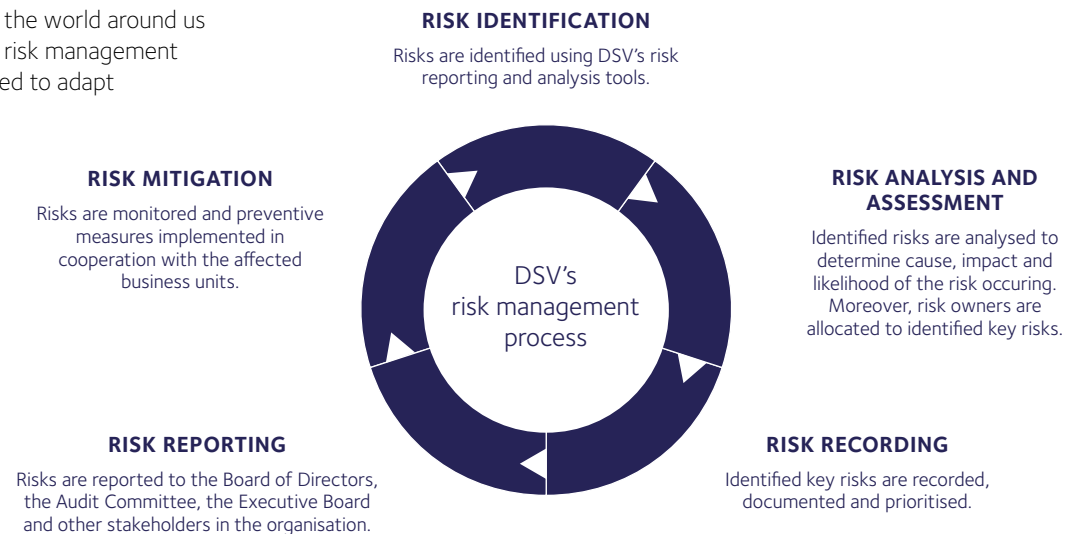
the world around us
risk management
ed to adapt

RISK IDENTIFICATION

Risks are identified using DSV's risk reporting and analysis tools.

RISK MITIGATION

Risks are monitored and preventive measures implemented in cooperation with the affected business units.

DSV's risk management process

RISK ANALYSIS AND ASSESSMENT

Identified risks are analysed to determine cause, impact and likelihood of the risk occuring. Moreover, risk owners are allocated to identified key risks.

RISK REPORTING

Risks are reported to the Board of Directors, the Audit Committee, the Executive Board and other stakeholders in the organisation.

RISK RECORDING

Identified key risks are recorded, documented and prioritised.